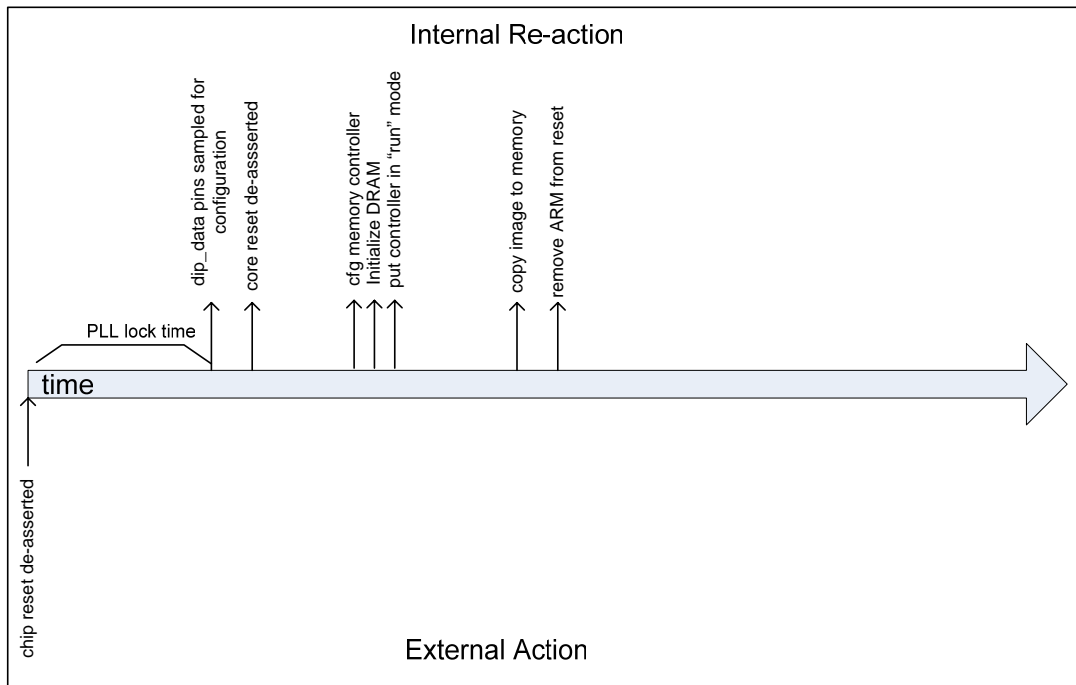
Internal Re-action

dip_data pins sampled for configuration

core reset de-asserted

cfg memory controller

Initialize DRAM

put controller in "run" mode

copy image to memory

remove ARM from reset

PLL lock time

time

chip reset de-asserted

External Action